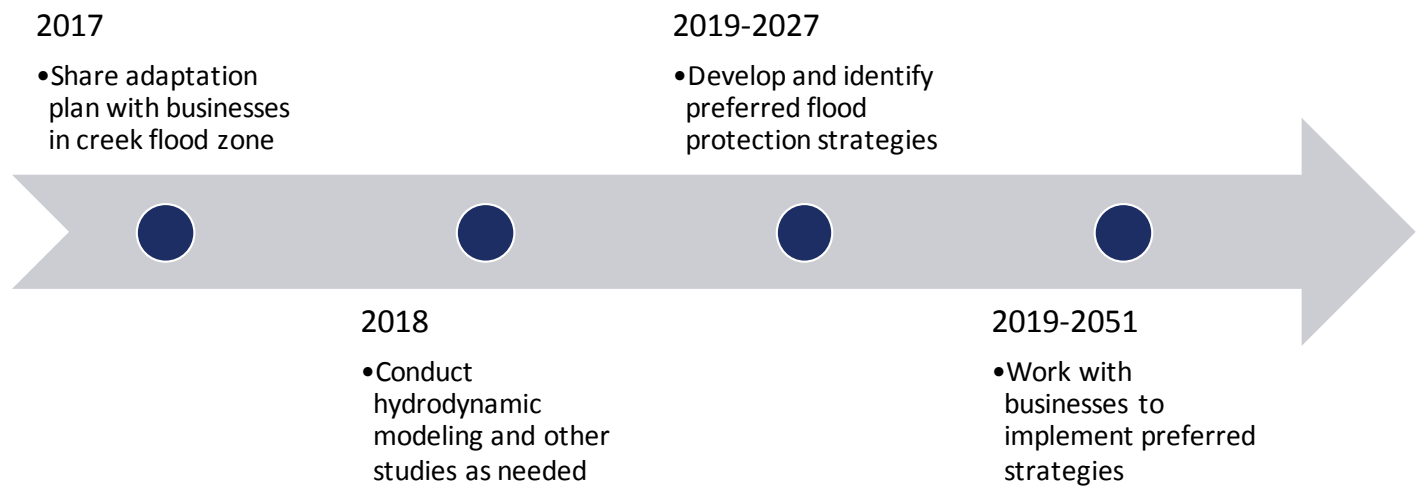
2017

•Share adaptation plan with businesses in creek flood zone

2018

•Conduct hydrodynamic modeling and other studies as needed

2019-2027

•Develop and identify preferred flood protection strategies

2019-2051

•Work with businesses to implement preferred strategies